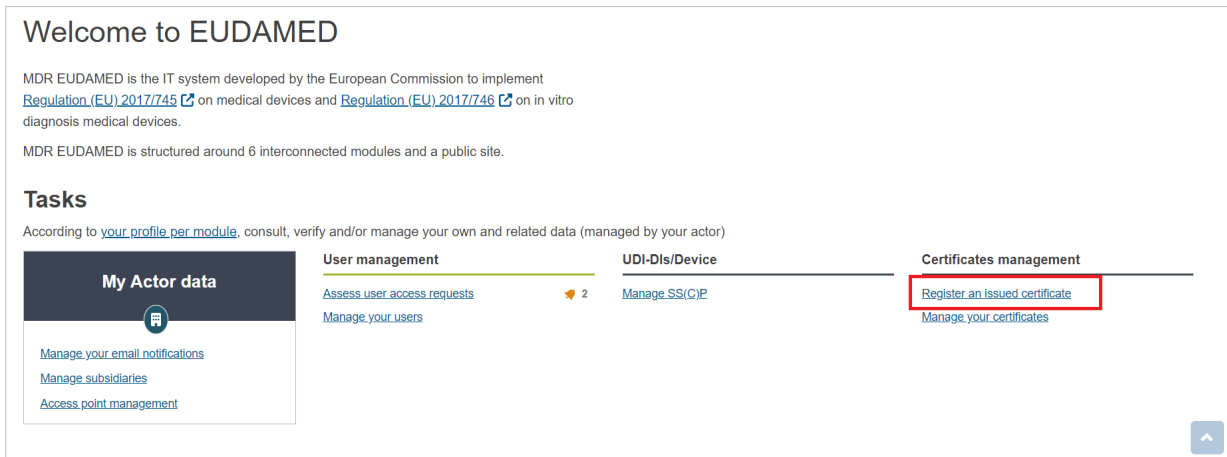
Welcome to EUDAMED

MDR EUDAMED is the IT system developed by the European Commission to implement Regulation (EU) 2017/745 on medical devices and Regulation (EU) 2017/746 on in vitro diagnosis medical devices.

MDR EUDAMED is structured around 6 interconnected modules and a public site.

Tasks

According to your profile per module, consult, verify and/or manage your own and related data (managed by your actor)

My Actor data

Manage your email notifications
Manage subsidiaries
Access point management

User management

Assess user access requests 2
Manage your users

UDI-DIs/Device

Manage SS(C)P

Certificates management

Register an issued certificate
Manage your certificates